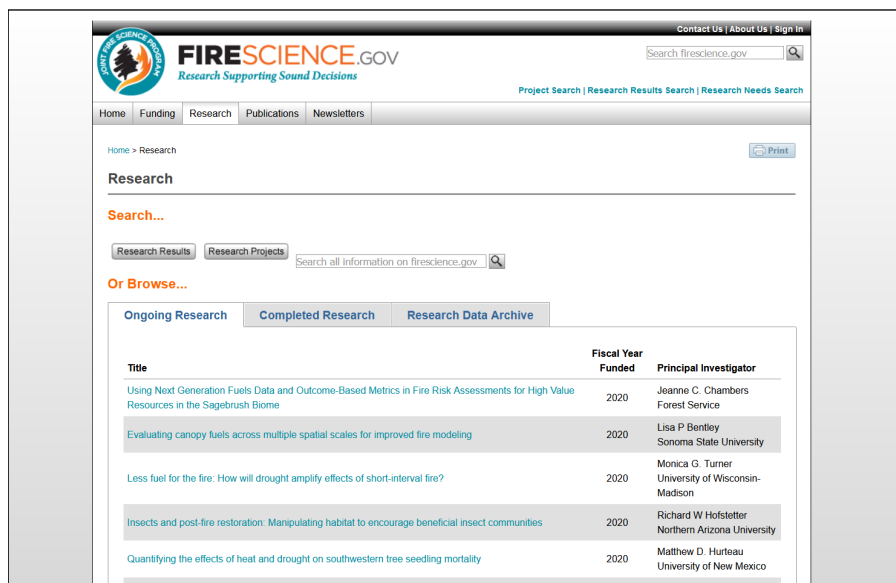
Contact Us | About Us | Sign In

JOINT FIRE SCIENCE PROGRAM

FIRESCIENCE.GOV
Research Supporting Sound Decisions

Search firescience.gov

Project Search | Research Results Search | Research Needs Search

Home | Funding | Research | Publications | Newsletters

Home > Research

Print

Research

Search...

Research Results | Research Projects | Search all information on firescience.gov

Or Browse...

Ongoing Research | Completed Research | Research Data Archive

| Title | Fiscal Year Funded | Principal Investigator |
|---|---|---|
| Using Next Generation Fuels Data and Outcome-Based Metrics in Fire Risk Assessments for High Value Resources in the Sagebrush Biome | 2020 | Jeanne C. Chambers Forest Service |
| Evaluating canopy fuels across multiple spatial scales for improved fire modeling | 2020 | Lisa P Bentley Sonoma State University |
| Less fuel for the fire: How will drought amplify effects of short-interval fire? | 2020 | Monica G. Turner University of Wisconsin-Madison |
| Insects and post-fire restoration: Manipulating habitat to encourage beneficial insect communities | 2020 | Richard W Hofstetter Northern Arizona University |
| Quantifying the effects of heat and drought on southwestern tree seedling mortality | 2020 | Matthew D. Hurteau University of New Mexico |